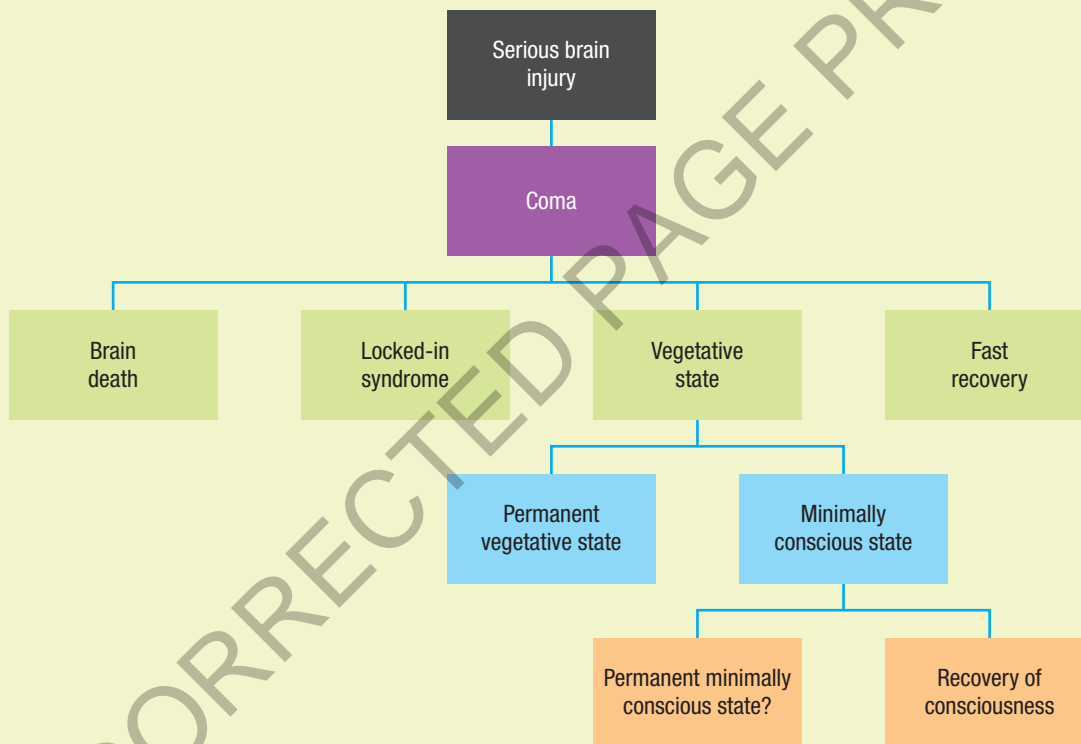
Serious brain injury

Coma

Brain death

Locked-in syndrome

Vegetative state

Fast recovery

Permanent vegetative state

Minimally conscious state

Permanent minimally conscious state?

Recovery of consciousness

ORRECTED PAGE PR